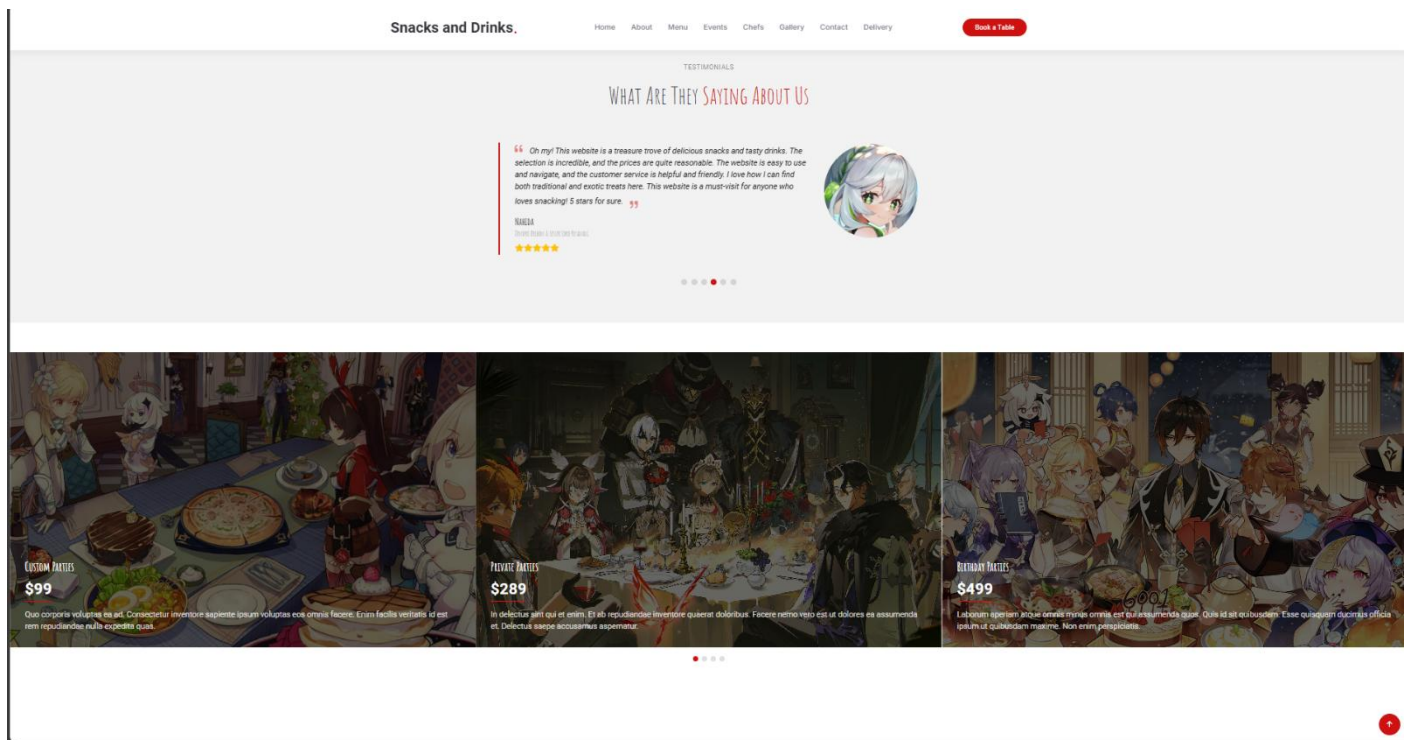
Snacks and Drinks.

Home About Menu Events Chefs Gallery Contact Delivery

Book a Table

TESTIMONIALS

What Are They Saying About Us

Oh my! This website is a treasure trove of delicious snacks and tasty drinks. The selection is incredible, and the prices are quite reasonable. The website is easy to use and navigate, and the customer service is helpful and friendly. I love how I can find both traditional and exotic treats here. This website is a must-visit for anyone who loves snacking! 5 stars for sure.

Nahida

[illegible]

Custom Parties

$99

Quo corporis voluptas ea ad. Consectetur inventore sapiente ipsum voluptas eos omnis facere. Enim facilis veritatis id est rem repudiandae nulla expedita quas.

Private Parties

$289

In delectus sint qui et enim. Et ab repudiandae inventore quaerat doloribus. Facere nemo vero est ut dolores ea assumenda et. Delectus saepe accusamus aspernatur.

Birthday Parties

$499

Laborum aperiam atque omnis minus omnis est qui assumenda quos. Quis id sit quibusdam. Esse quisquam ducimus officia ipsum ut quibusdam maxime. Non enim perspiciatis.